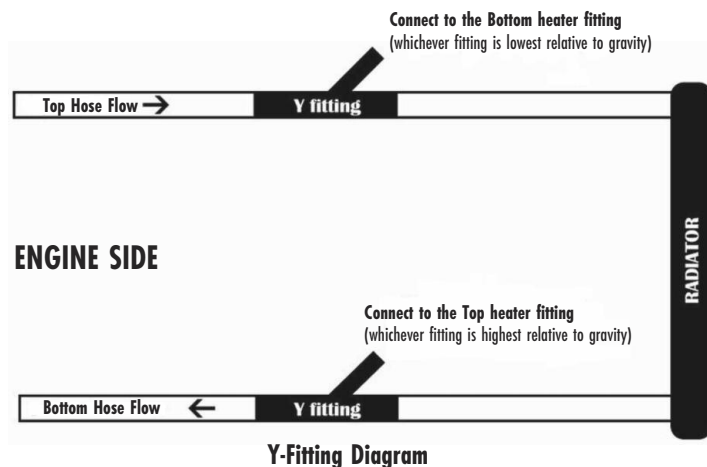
Connect to the Bottom heater fitting
(whichever fitting is lowest relative to gravity)

Top Hose Flow →

Y fitting

ENGINE SIDE

RADIATOR

Connect to the Top heater fitting
(whichever fitting is highest relative to gravity)

Bottom Hose Flow ←

Y fitting

Y-Fitting Diagram